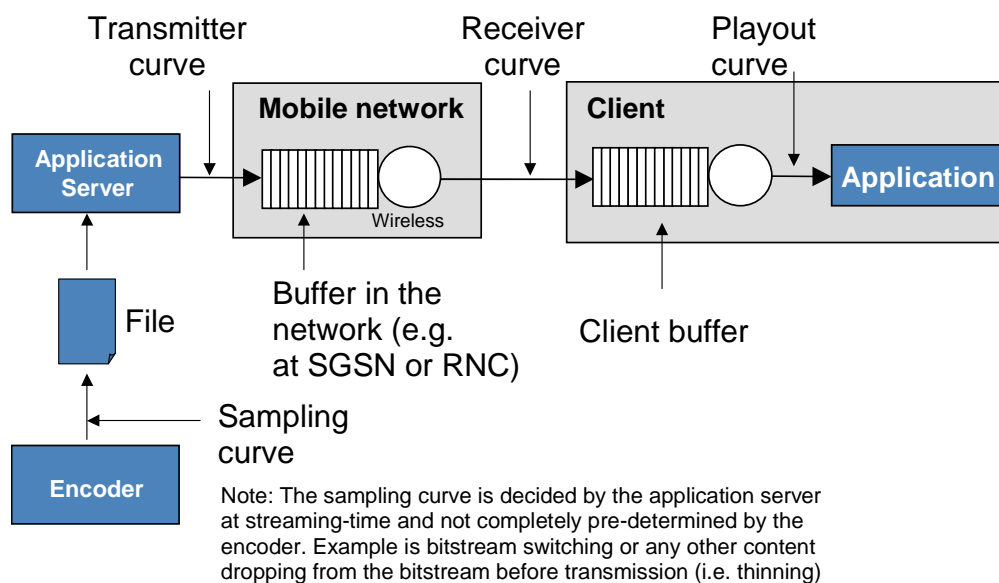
Transmitter curve

Receiver curve

Playout curve

Mobile network

Client

Application Server

Wireless

Application

Buffer in the network (e.g. at SGSN or RNC)

Client buffer

File

Sampling curve

Encoder

Note: The sampling curve is decided by the application server at streaming-time and not completely pre-determined by the encoder. Example is bitstream switching or any other content dropping from the bitstream before transmission (i.e. thinning)